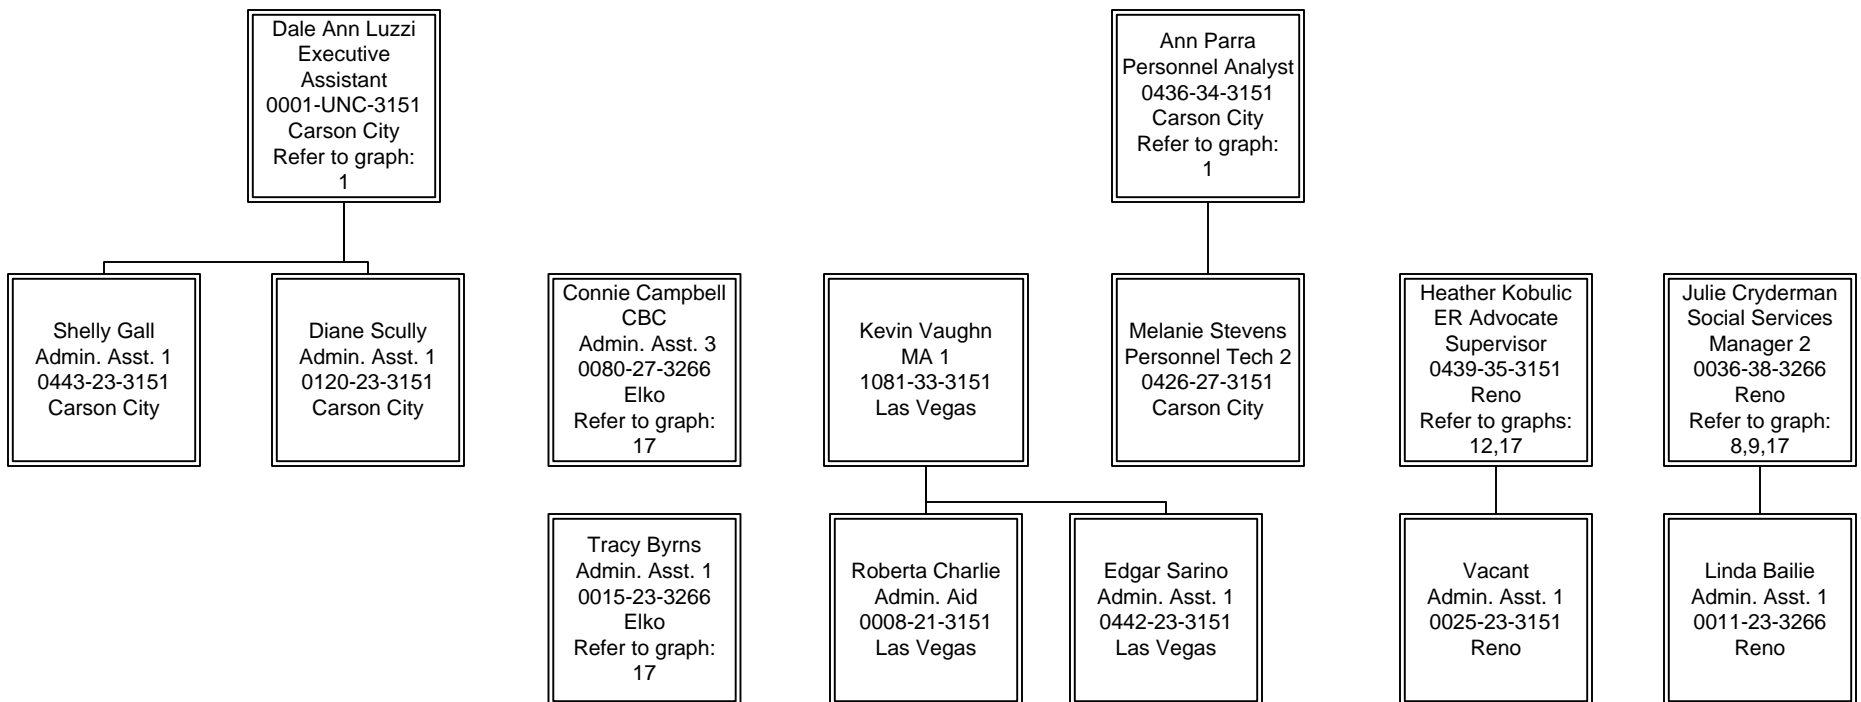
Dale Ann Luzzi
Executive Assistant
0001-UNC-3151
Carson City
Refer to graph: 1

Ann Parra
Personnel Analyst
0436-34-3151
Carson City
Refer to graph: 1

Shelly Gall
Admin. Asst. 1
0443-23-3151
Carson City

Diane Scully
Admin. Asst. 1
0120-23-3151
Carson City

Connie Campbell
CBC
Admin. Asst. 3
0080-27-3266
Elko
Refer to graph: 17

Kevin Vaughn
MA 1
1081-33-3151
Las Vegas

Melanie Stevens
Personnel Tech 2
0426-27-3151
Carson City

Heather Kobulic
ER Advocate Supervisor
0439-35-3151
Reno
Refer to graphs: 12,17

Julie Cryderman
Social Services Manager 2
0036-38-3266
Reno
Refer to graph: 8,9,17

Tracy Byrns
Admin. Asst. 1
0015-23-3266
Elko
Refer to graph: 17

Roberta Charlie
Admin. Aid
0008-21-3151
Las Vegas

Edgar Sarino
Admin. Asst. 1
0442-23-3151
Las Vegas

Vacant
Admin. Asst. 1
0025-23-3151
Reno

Linda Bailie
Admin. Asst. 1
0011-23-3266
Reno